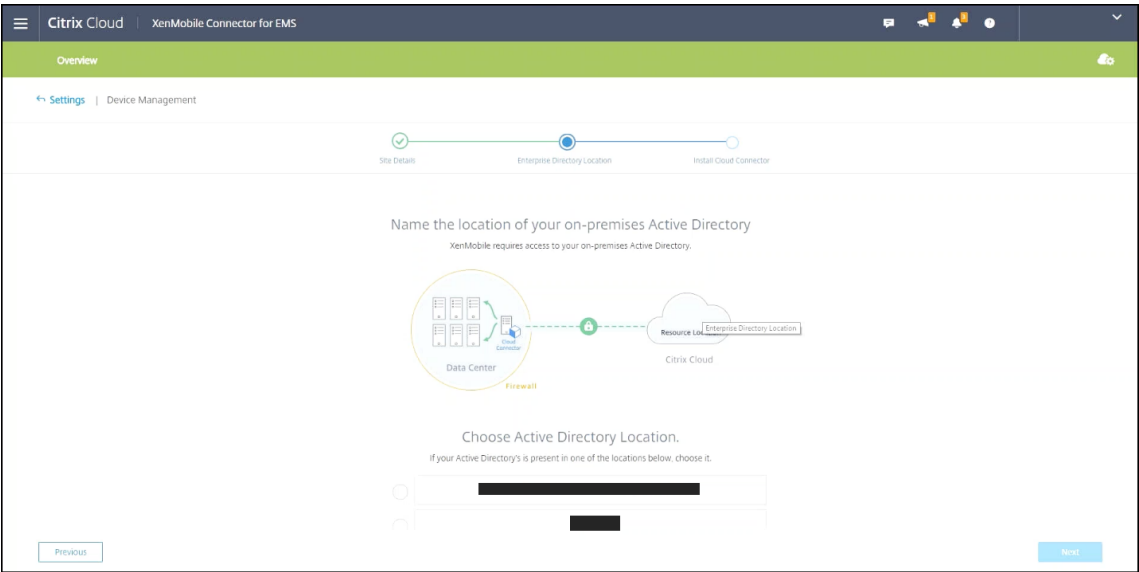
Citrix Cloud | XenMobile Connector for EMS

Overview

← Settings | Device Management

Site Details
Enterprise Directory Location
Install Cloud Connector

Name the location of your on-premises Active Directory

XenMobile requires access to your on-premises Active Directory.

Cloud Connector
Data Center
Firewall
Resource Lo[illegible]
Enterprise Directory Location
Citrix Cloud

Choose Active Directory Location.

If your Active Directory's is present in one of the locations below. choose it.

Previous

Next